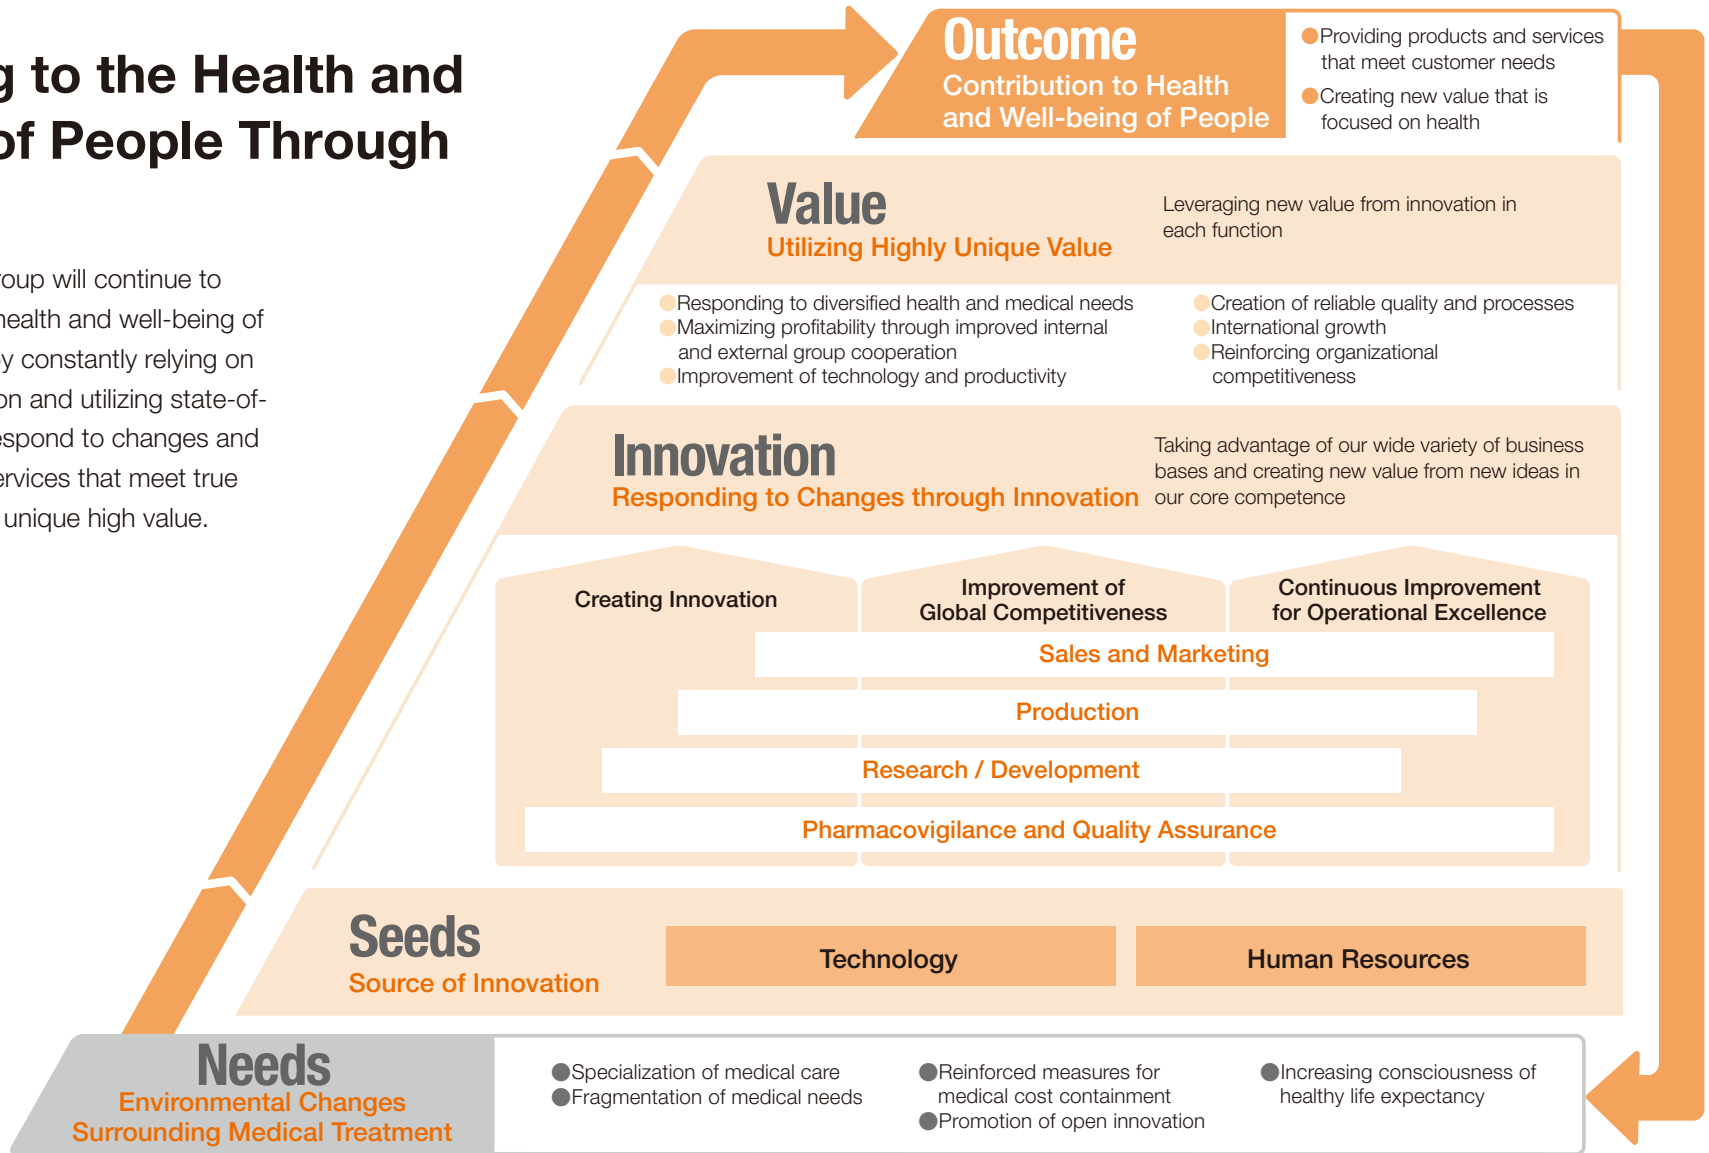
g to the Health and of People Through

roup will continue to health and well-being of y constantly relying on on and utilizing state-of- espond to changes and ervices that meet true unique high value.

Outcome
Contribution to Health and Well-being of People

Providing products and services that meet customer needs
Creating new value that is focused on health

Value
Utilizing Highly Unique Value

Leveraging new value from innovation in each function

Responding to diversified health and medical needs
Maximizing profitability through improved internal and external group cooperation
Improvement of technology and productivity

Creation of reliable quality and processes
International growth
Reinforcing organizational competitiveness

Innovation
Responding to Changes through Innovation

Taking advantage of our wide variety of business bases and creating new value from new ideas in our core competence

Creating Innovation

Improvement of Global Competitiveness

Continuous Improvement for Operational Excellence

Sales and Marketing

Production

Research / Development

Pharmacovigilance and Quality Assurance

Seeds
Source of Innovation

Technology

Human Resources

Needs
Environmental Changes Surrounding Medical Treatment

Specialization of medical care
Fragmentation of medical needs

Reinforced measures for medical cost containment
Promotion of open innovation

Increasing consciousness of healthy life expectancy